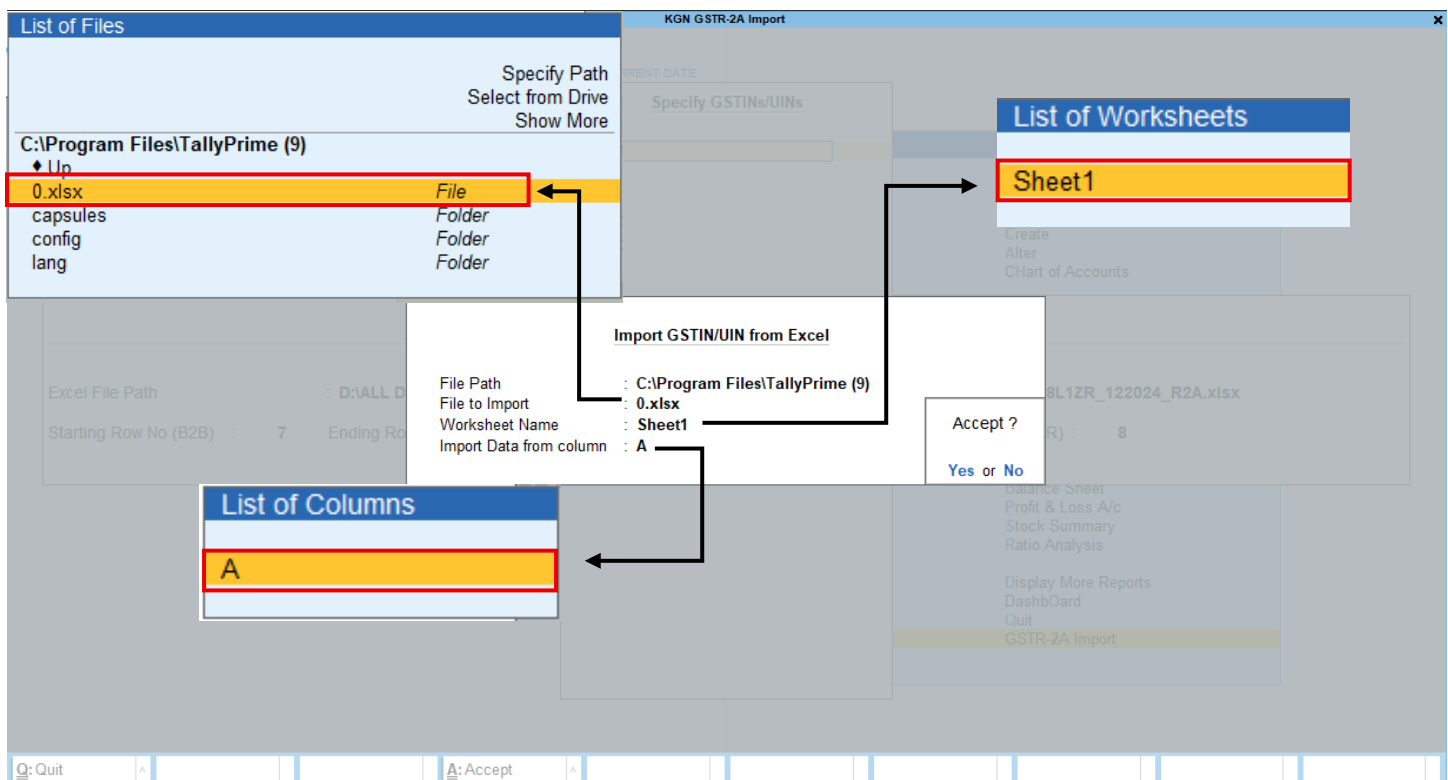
KGN GSTR-2A Import

List of Files

Specify Path
Select from Drive
Show More

C:\Program Files\TallyPrime (9)
♦ Up
0.xlsx File
capsules Folder
config Folder
lang Folder

RRENT DATE

Specify GSTINs/UINs

List of Worksheets

Sheet1

Create
Alter
CHart of Accounts

Import GSTIN/UIN from Excel

File Path : C:\Program Files\TallyPrime (9)
File to Import : 0.xlsx
Worksheet Name : Sheet1
Import Data from column : A

Excel File Path : D:\ALL D

Starting Row No (B2B) : 7 Ending Ro

8L1ZR_122024_R2A.xlsx

R) : 8

Accept ?

Yes or No

List of Columns

A

Balance Sheet
Profit & Loss A/c
Stock Summary
Ratio Analysis

Display More Reports
DashbOard
Quit
GSTR-2A Import

Q: Quit

A: Accept